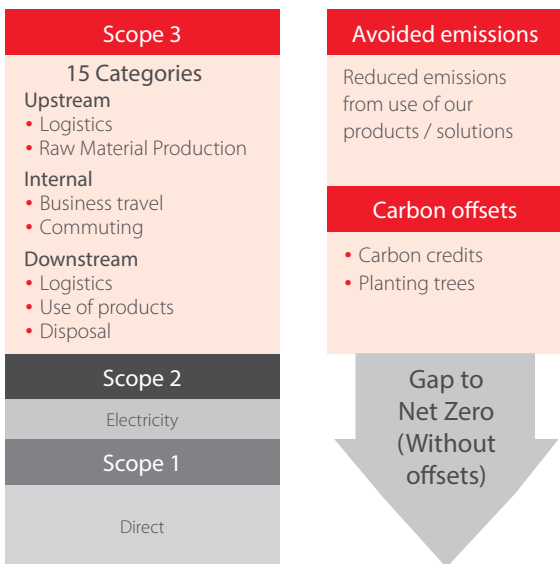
Scope 3

15 Categories

Upstream
• Logistics
• Raw Material Production

Internal
• Business travel
• Commuting

Downstream
• Logistics
• Use of products
• Disposal

Scope 2

Electricity

Scope 1

Direct

Avoided emissions

Reduced emissions from use of our products / solutions

Carbon offsets

• Carbon credits
• Planting trees

Gap to Net Zero (Without offsets)